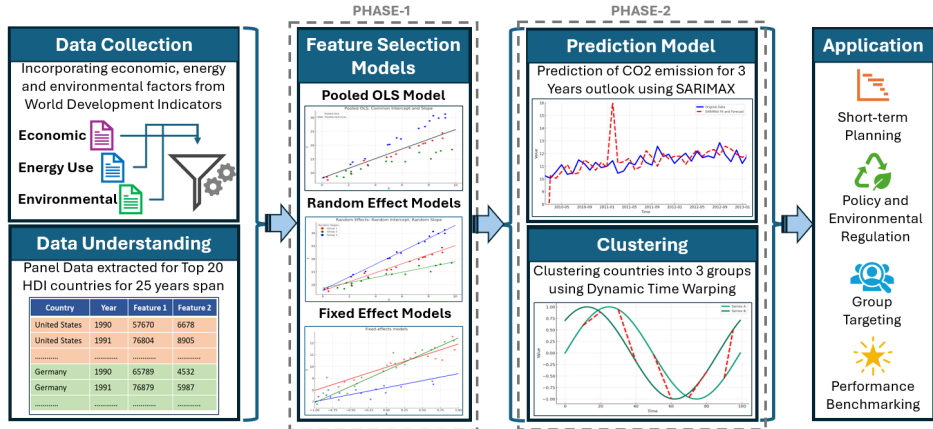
PHASE-1

PHASE-2

Data Collection

Incorporating economic, energy and environmental factors from World Development Indicators

Economic

Energy Use

Environmental

Data Understanding

Panel Data extracted for Top 20 HDI countries for 25 years span

| Country | Year | Feature 1 | Feature 2 |
|---|---|---|---|
| United States | 1990 | 57670 | 6678 |
| United States | 1991 | 76804 | 8905 |
| ............ | ...... | ........ | ........ |
| Germany | 1990 | 65789 | 4532 |
| Germany | 1991 | 76879 | 5987 |
| ............ | ...... | ........ | ........ |

Feature Selection Models

Pooled OLS Model

Pooled OLS: Common Intercept and Slope

Random Effect Models

Random Effects: Random Intercept, Random Slope

Fixed Effect Models

Fixed effects models

Prediction Model

Prediction of CO2 emission for 3 Years outlook using SARIMAX

Original Data

SARIMAX fit and Forecast

Clustering

Clustering countries into 3 groups using Dynamic Time Warping

Series A

Series B

Application

Short-term Planning

Policy and Environmental Regulation

Group Targeting

Performance Benchmarking